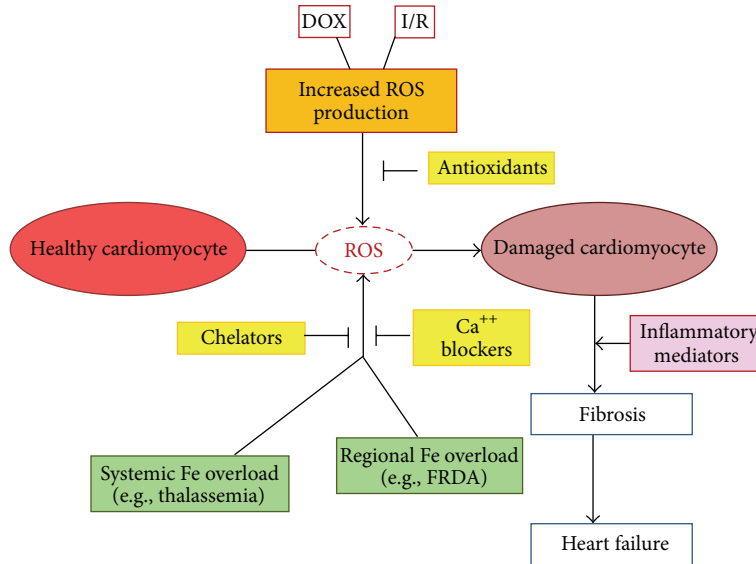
DOX

I/R

Increased ROS production

Antioxidants

Healthy cardiomyocyte

ROS

Damaged cardiomyocyte

Chelators

$Ca^{++}$ blockers

Inflammatory mediators

Fibrosis

Systemic Fe overload (e.g., thalassemia)

Regional Fe overload (e.g., FRDA)

Heart failure